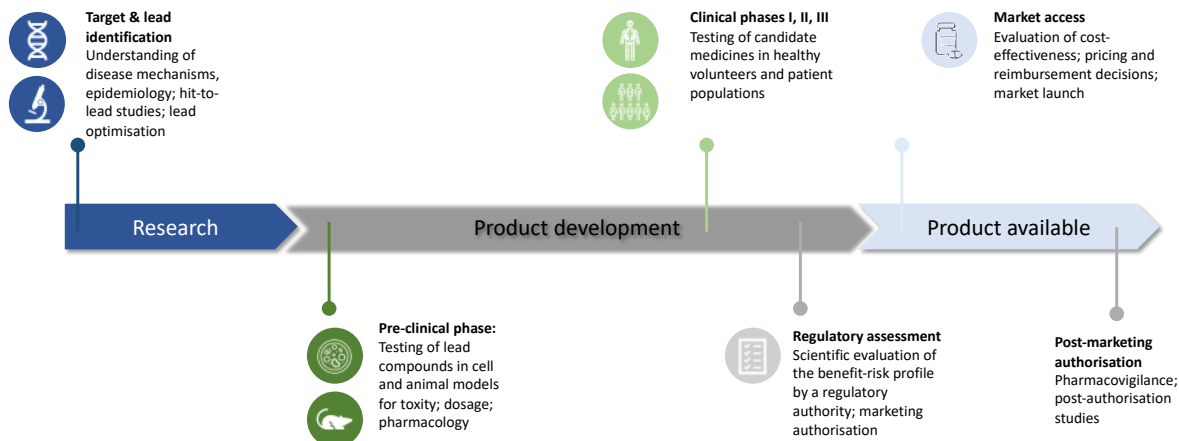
**Target & lead identification**
Understanding of disease mechanisms, epidemiology; hit-to-lead studies; lead optimisation

**Clinical phases I, II, III**
Testing of candidate medicines in healthy volunteers and patient populations

**Market access**
Evaluation of cost-effectiveness; pricing and reimbursement decisions; market launch

Research

Product development

Product available

**Pre-clinical phase:**
Testing of lead compounds in cell and animal models for toxity; dosage; pharmacology

**Regulatory assessment**
Scientific evaluation of the benefit-risk profile by a regulatory authority; marketing authorisation

**Post-marketing authorisation**
Pharmacovigilance; post-authorisation studies